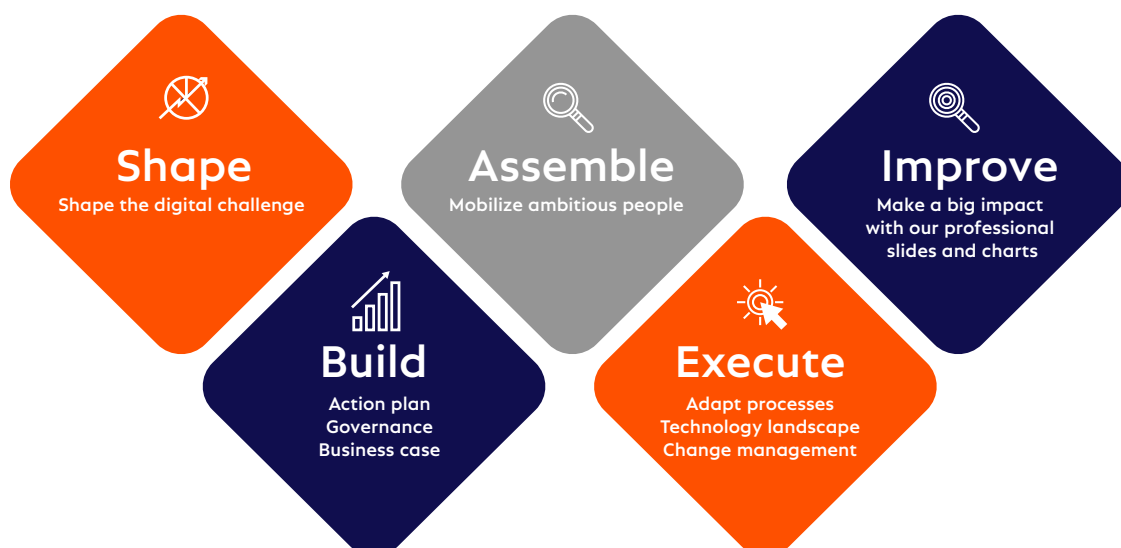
Shape
Shape the digital challenge

Assemble
Mobilize ambitious people

Improve
Make a big impact with our professional slides and charts

Build
Action plan
Governance
Business case

Execute
Adapt processes
Technology landscape
Change management